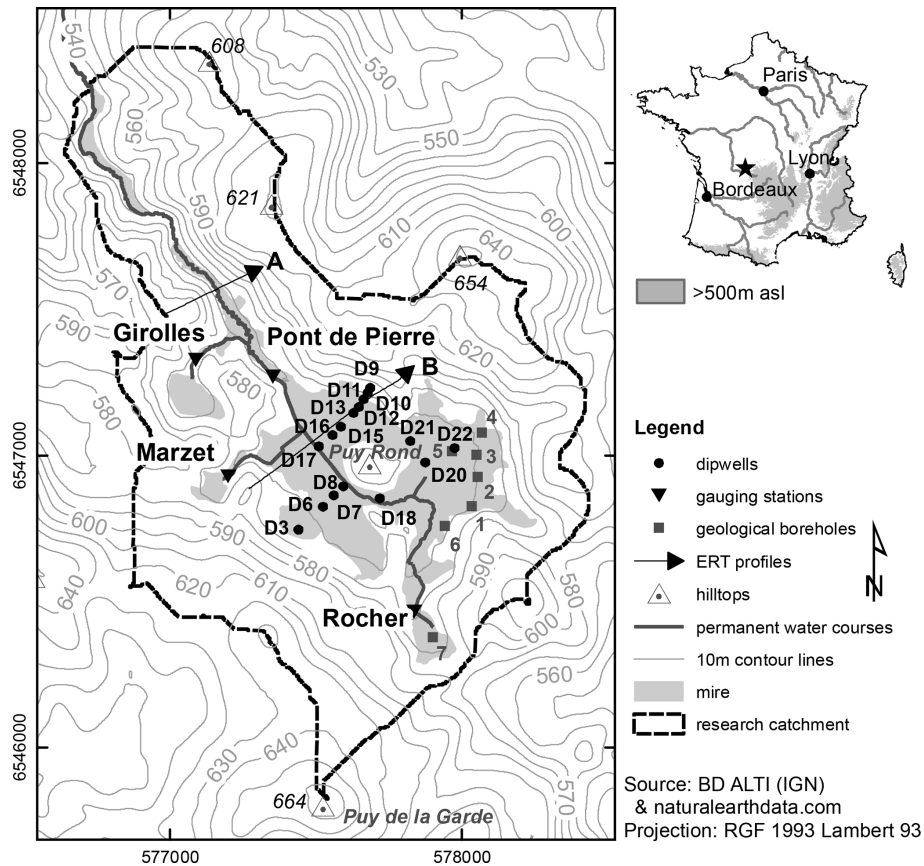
540
608
530
560
550
6548000
621
590
610
640
600
570
A
654
590
Girolles
Pont de Pierre
620
580
D9
B
580
D11
D13
D10
D12
6547000
D16
D15
D21
D22
4
Marzet
Puy Rond
3
D17
D20
5
D8
2
D6
D7
D18
600
D3
590
1
6
610
590
580
620
640
Rocher
580
600
7
560
6546000
640
630
570
664
Puy de la Garde
577000
578000

Paris
Lyon
Bordeaux
>500m asl

Legend
dipwells
gauging stations
geological boreholes
ERT profiles
hilltops
permanent water courses
10m contour lines
mire
research catchment
N

Source: BD ALTI (IGN) & naturalearthdata.com
Projection: RGF 1993 Lambert 93